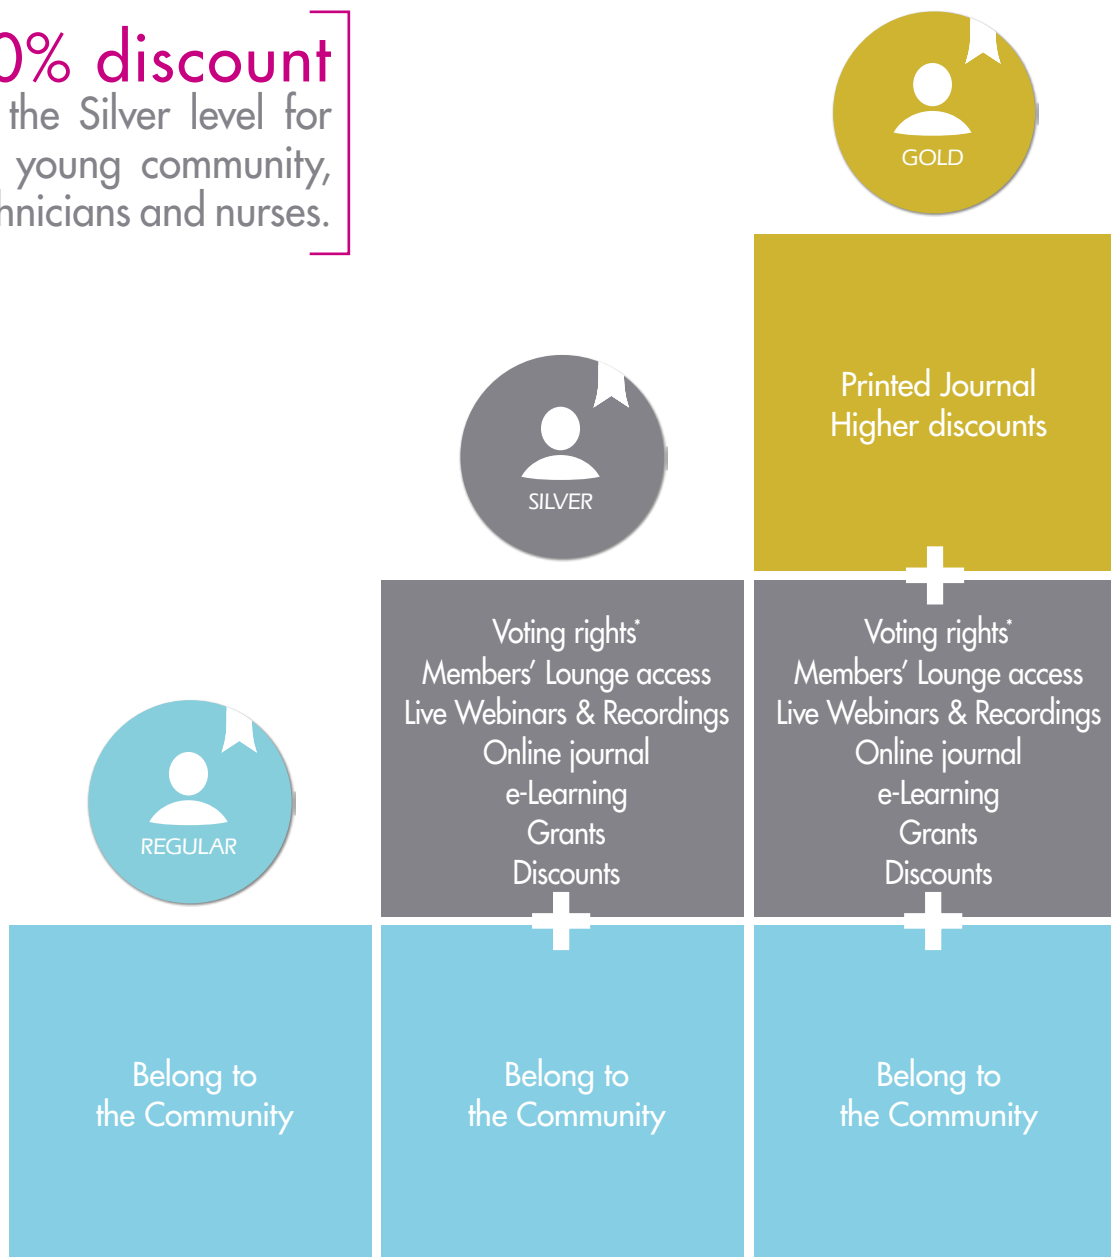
0% discount
the Silver level for young community, hnicians and nurses.

GOLD

Printed Journal
Higher discounts

SILVER

Voting rights*
Members' Lounge access
Live Webinars & Recordings
Online journal
e-Learning
Grants
Discounts

Voting rights*
Members' Lounge access
Live Webinars & Recordings
Online journal
e-Learning
Grants
Discounts

REGULAR

Belong to
the Community

Belong to
the Community

Belong to
the Community